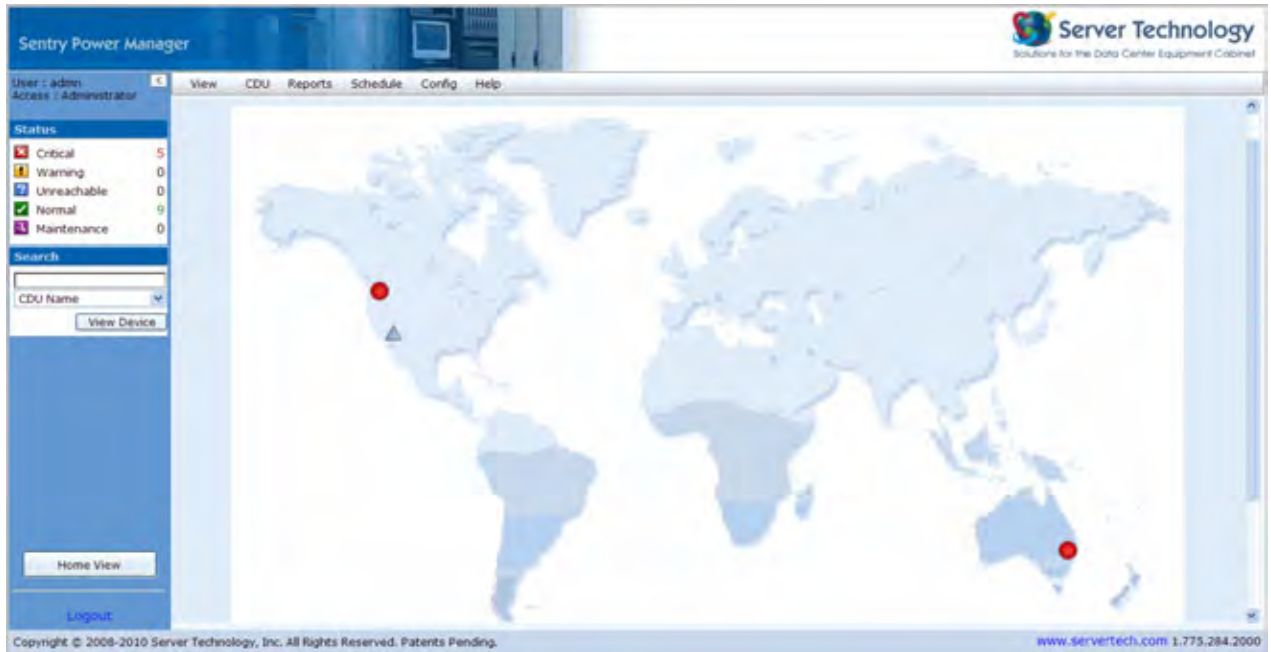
Sentry Power Manager

Server Technology
Solutions for the Data Center Equipment Cabinet

User : admin
Access : Administrator

View CDU Reports Schedule Config Help

Status

| | |
|---|---|
| Critical | 5 |
| Warning | 0 |
| Unreachable | 0 |
| Normal | 9 |
| Maintenance | 0 |

Search

CDU Name

View Device

Home View

Logout

Copyright © 2008-2010 Server Technology, Inc. All Rights Reserved. Patents Pending.

www.servertech.com 1.775.284.2000